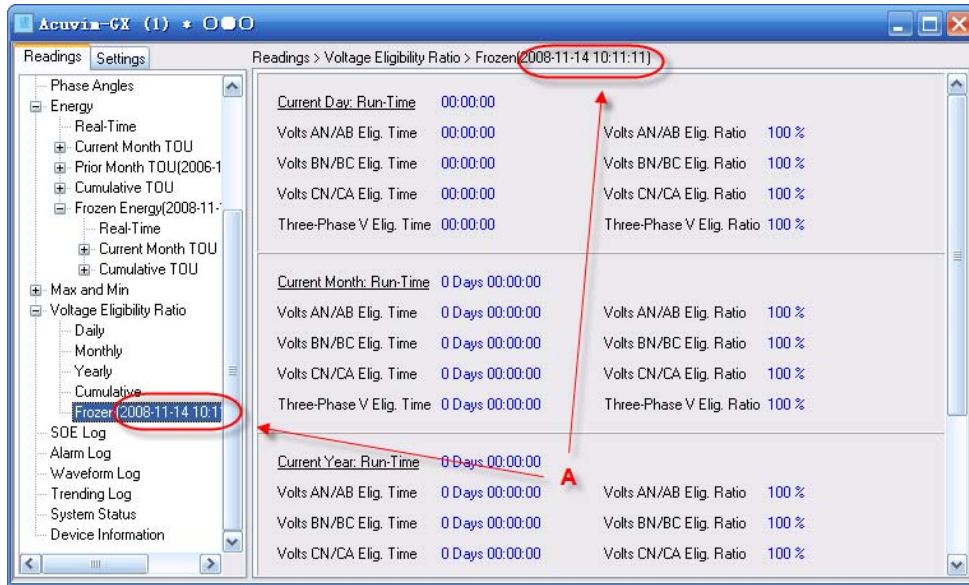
Acuvim-GX (1) * O●O

Readings Settings

Phase Angles
Energy
Real-Time
Current Month TOU
Prior Month TOU(2006-1
Cumulative TOU
Frozen Energy(2008-11-
Real-Time
Current Month TOU
Cumulative TOU
Max and Min
Voltage Eligibility Ratio
Daily
Monthly
Yearly
Cumulative
Frozen(2008-11-14 10:1
SOE Log
Alarm Log
Waveform Log
Trending Log
System Status
Device Information

Readings > Voltage Eligibility Ratio > Frozen(2008-11-14 10:11:11)

| | | | |
|---|---|---|---|
| Current Day: Run-Time | 00:00:00 | | |
| Volts AN/AB Elig. Time | 00:00:00 | Volts AN/AB Elig. Ratio | 100 % |
| Volts BN/BC Elig. Time | 00:00:00 | Volts BN/BC Elig. Ratio | 100 % |
| Volts CN/CA Elig. Time | 00:00:00 | Volts CN/CA Elig. Ratio | 100 % |
| Three-Phase V Elig. Time | 00:00:00 | Three-Phase V Elig. Ratio | 100 % |

| | | | |
|---|---|---|---|
| Current Month: Run-Time | 0 Days 00:00:00 | | |
| Volts AN/AB Elig. Time | 0 Days 00:00:00 | Volts AN/AB Elig. Ratio | 100 % |
| Volts BN/BC Elig. Time | 0 Days 00:00:00 | Volts BN/BC Elig. Ratio | 100 % |
| Volts CN/CA Elig. Time | 0 Days 00:00:00 | Volts CN/CA Elig. Ratio | 100 % |
| Three-Phase V Elig. Time | 0 Days 00:00:00 | Three-Phase V Elig. Ratio | 100 % |

| | | | |
|---|---|---|---|
| Current Year: Run-Time | 0 Days 00:00:00 | | |
| Volts AN/AB Elig. Time | 0 Days 00:00:00 | Volts AN/AB Elig. Ratio | 100 % |
| Volts BN/BC Elig. Time | 0 Days 00:00:00 | Volts BN/BC Elig. Ratio | 100 % |
| Volts CN/CA Elig. Time | 0 Days 00:00:00 | Volts CN/CA Elig. Ratio | 100 % |

A